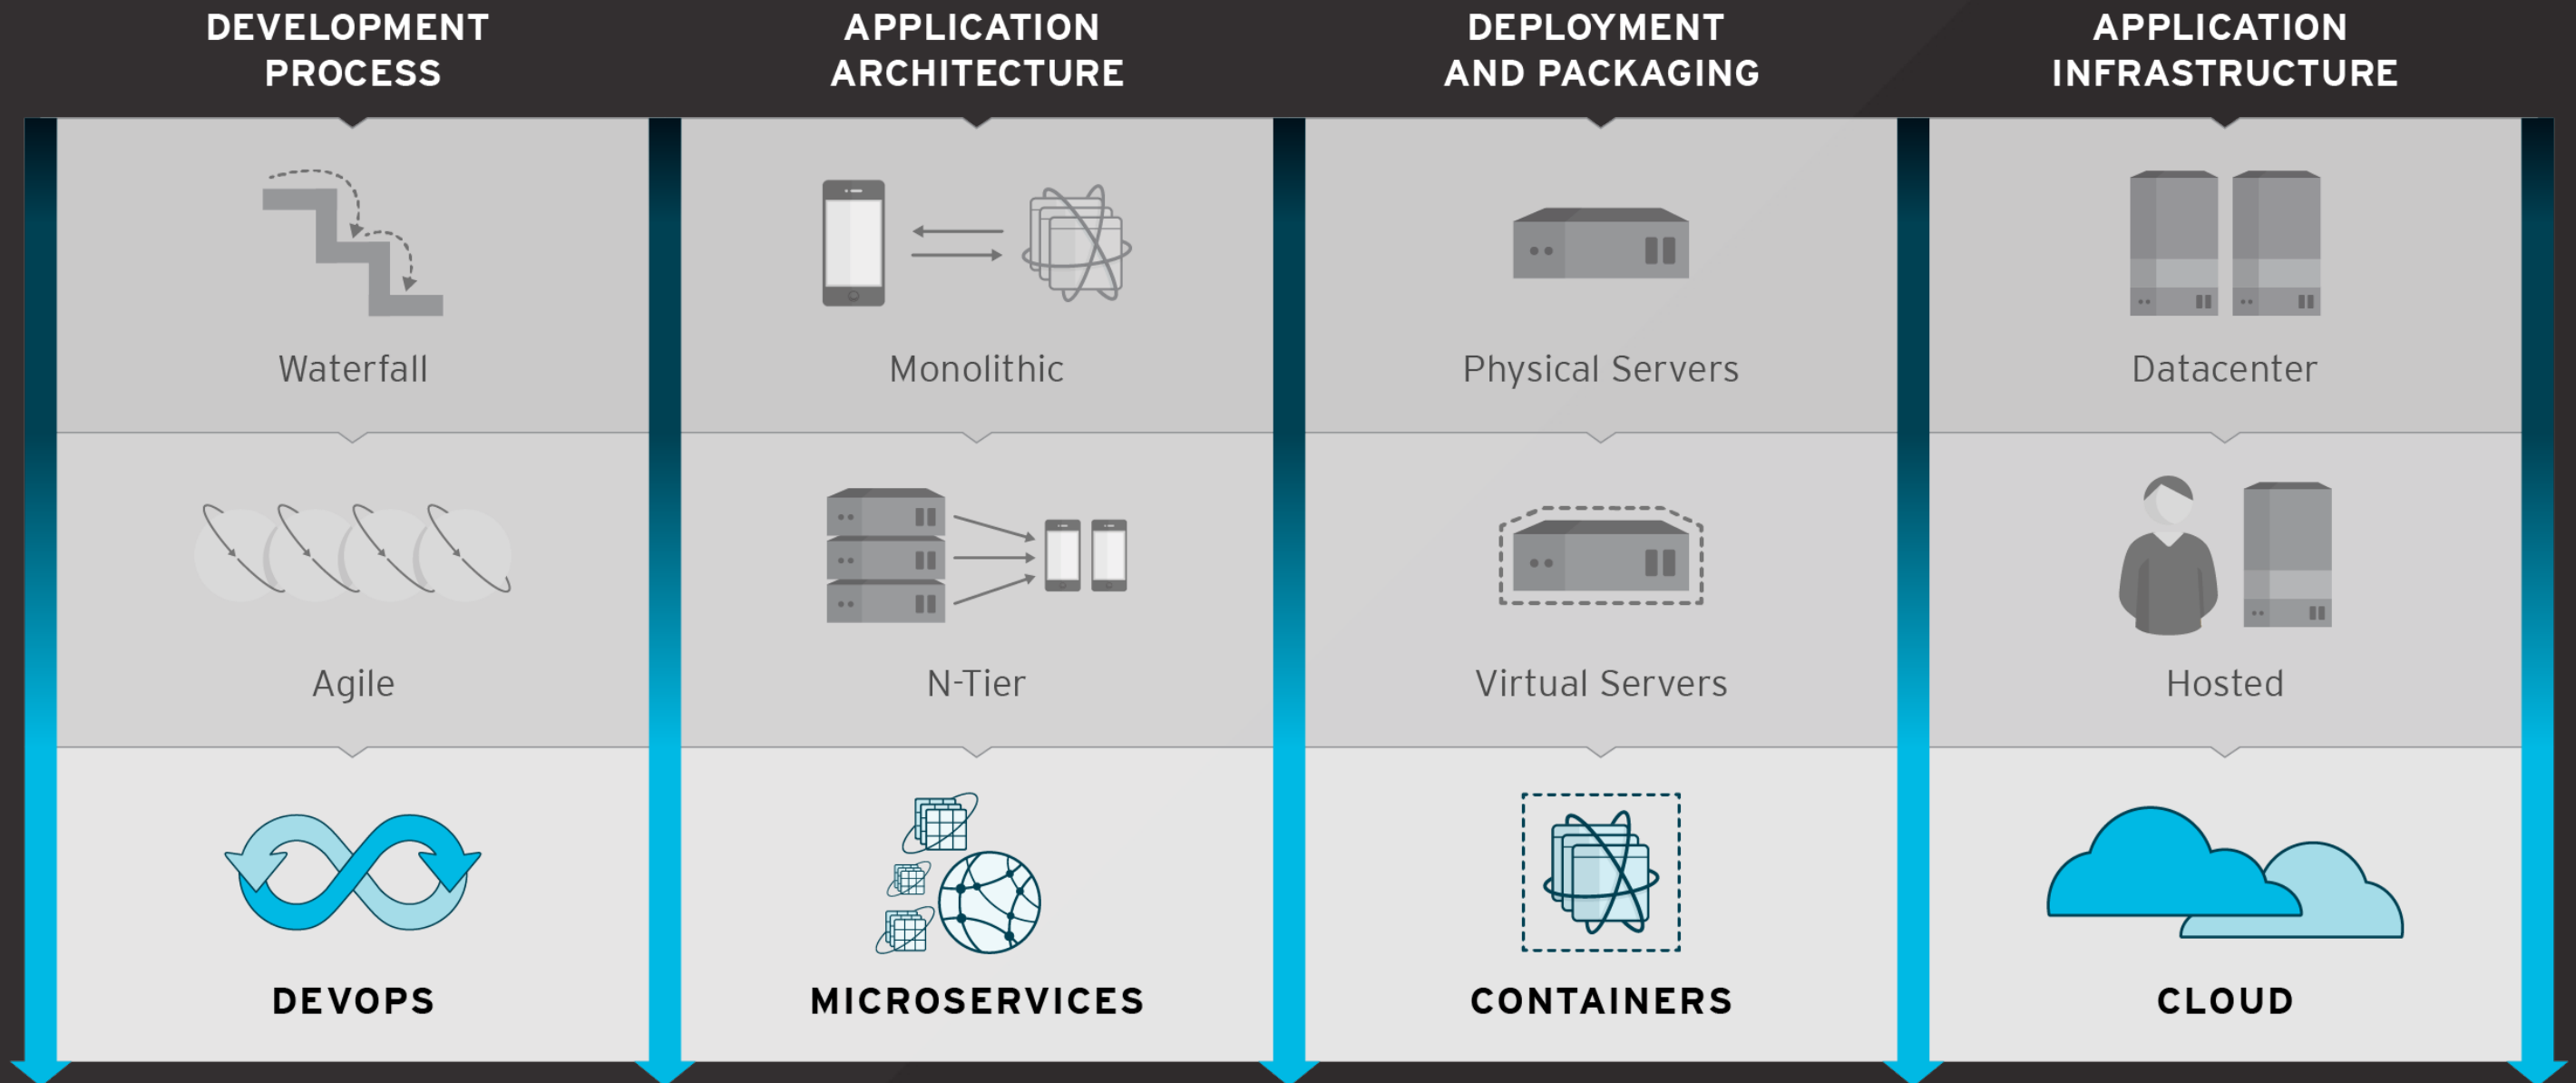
DEVELOPMENT PROCESS

Waterfall

Agile

DEVOPS

APPLICATION ARCHITECTURE

Monolithic

N-Tier

MICROSERVICES

DEPLOYMENT AND PACKAGING

Physical Servers

Virtual Servers

CONTAINERS

APPLICATION INFRASTRUCTURE

Datacenter

Hosted

CLOUD